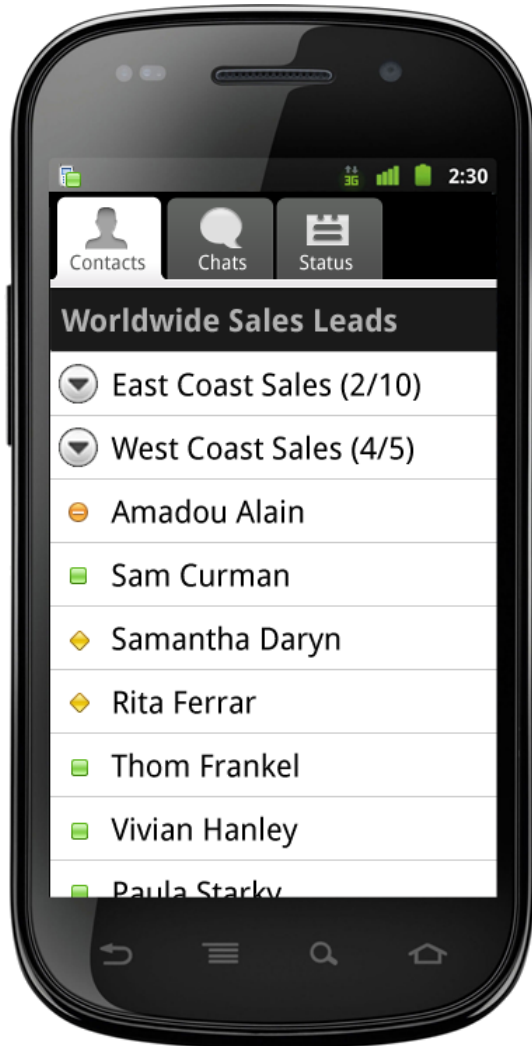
3G 2:30

Contacts Chats Status

Worldwide Sales Leads

East Coast Sales (2/10)

West Coast Sales (4/5)

Amadou Alain

Sam Curman

Samantha Daryn

Rita Ferrar

Thom Frankel

Vivian Hanley

Paula Starky